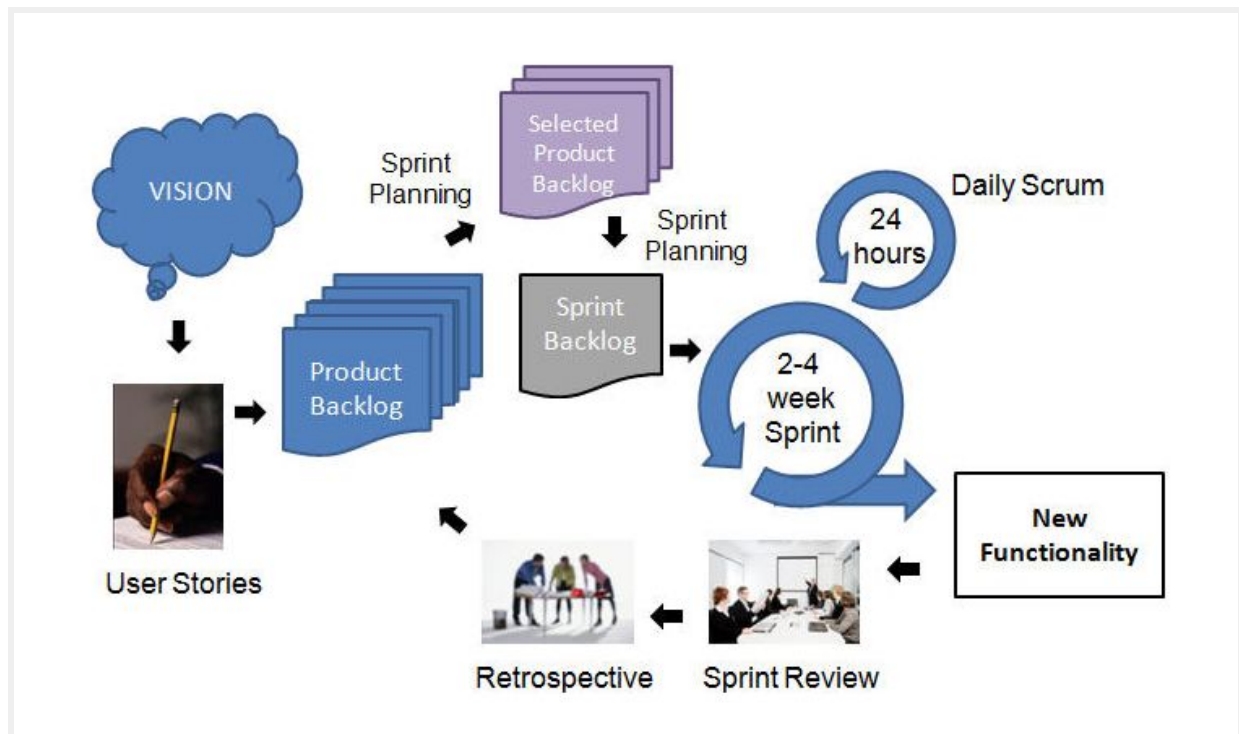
VISION

Sprint Planning

Selected Product Backlog

Daily Scrum

24 hours

Sprint Planning

Product Backlog

Sprint Backlog

2-4 week Sprint

User Stories

New Functionality

Retrospective

Sprint Review